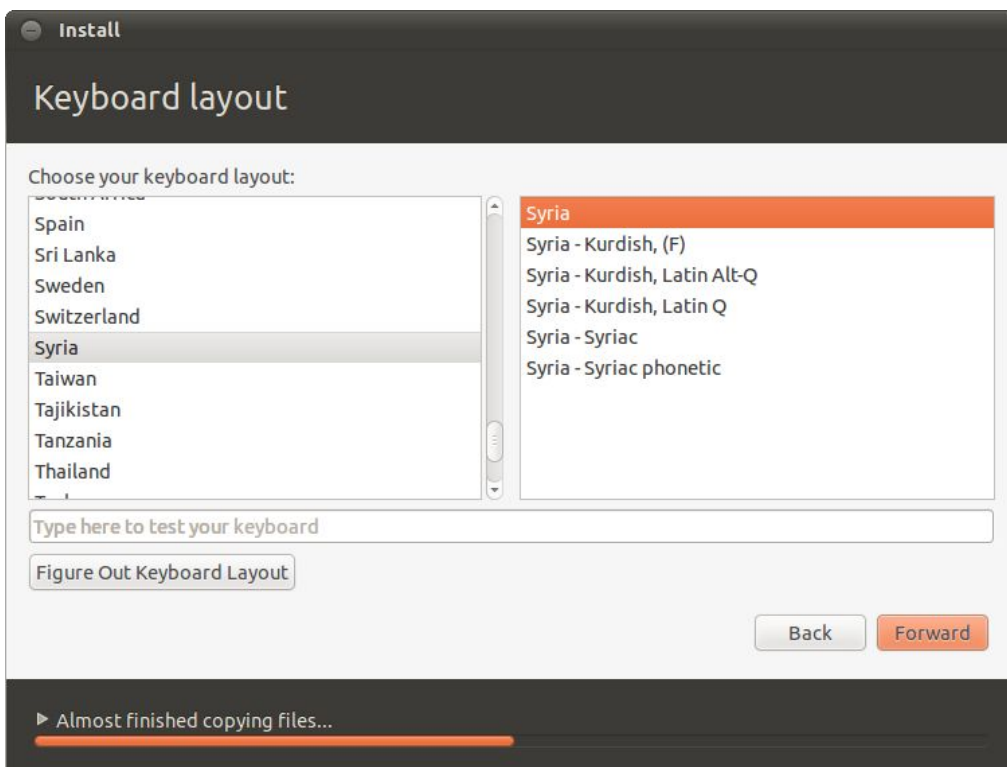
Install

Keyboard layout

Choose your keyboard layout:

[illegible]
Spain
Sri Lanka
Sweden
Switzerland
Syria
Taiwan
Tajikistan
Tanzania
Thailand
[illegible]

Syria
Syria - Kurdish, (F)
Syria - Kurdish, Latin Alt-Q
Syria - Kurdish, Latin Q
Syria - Syriac
Syria - Syriac phonetic

Type here to test your keyboard

Figure Out Keyboard Layout

Back
Forward

▶ Almost finished copying files...